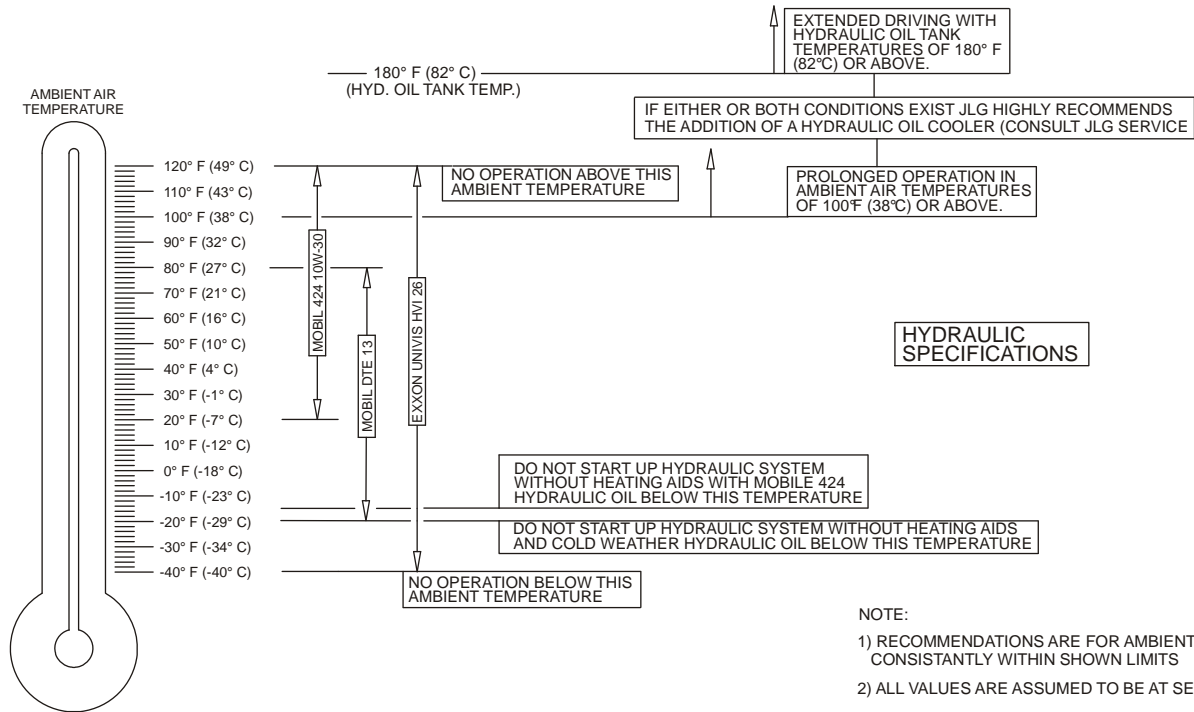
EXTENDED DRIVING WITH HYDRAULIC OIL TANK TEMPERATURES OF 180° F (82°C) OR ABOVE.

180° F (82° C)
(HYD. OIL TANK TEMP.)

AMBIENT AIR TEMPERATURE

IF EITHER OR BOTH CONDITIONS EXIST JLG HIGHLY RECOMMENDS THE ADDITION OF A HYDRAULIC OIL COOLER (CONSULT JLG SERVICE

120° F (49° C)
110° F (43° C)
100° F (38° C)
90° F (32° C)
80° F (27° C)
70° F (21° C)
60° F (16° C)
50° F (10° C)
40° F (4° C)
30° F (-1° C)
20° F (-7° C)
10° F (-12° C)
0° F (-18° C)
-10° F (-23° C)
-20° F (-29° C)
-30° F (-34° C)
-40° F (-40° C)

NO OPERATION ABOVE THIS AMBIENT TEMPERATURE

PROLONGED OPERATION IN AMBIENT AIR TEMPERATURES OF 100°F (38°C) OR ABOVE.

MOBIL 424 10W-30

MOBIL DTE 13

EXXON UNIVIS HVI 26

HYDRAULIC SPECIFICATIONS

DO NOT START UP HYDRAULIC SYSTEM WITHOUT HEATING AIDS WITH MOBILE 424 HYDRAULIC OIL BELOW THIS TEMPERATURE

DO NOT START UP HYDRAULIC SYSTEM WITHOUT HEATING AIDS AND COLD WEATHER HYDRAULIC OIL BELOW THIS TEMPERATURE

NO OPERATION BELOW THIS AMBIENT TEMPERATURE

NOTE:

1) RECOMMENDATIONS ARE FOR AMBIENT CONSISTANTLY WITHIN SHOWN LIMITS

2) ALL VALUES ARE ASSUMED TO BE AT SE